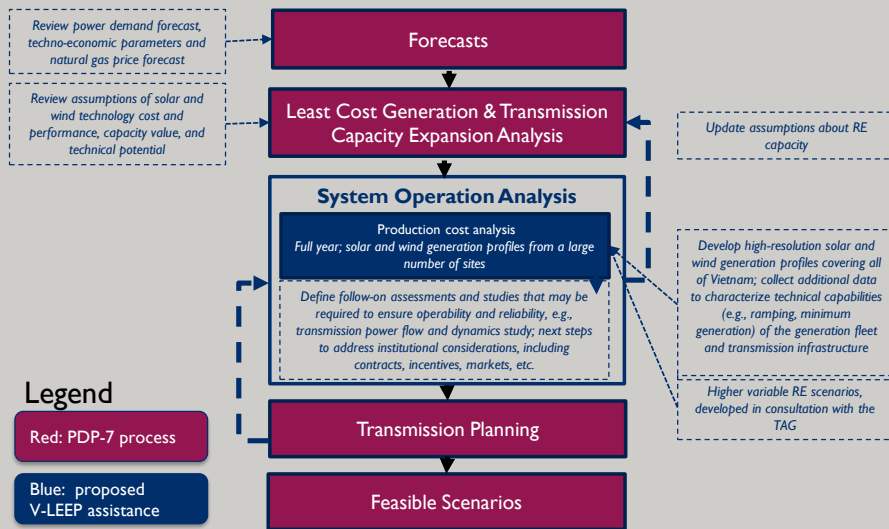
Review power demand forecast, techno-economic parameters and natural gas price forecast

Forecasts

Review assumptions of solar and wind technology cost and performance, capacity value, and technical potential

Least Cost Generation & Transmission Capacity Expansion Analysis

Update assumptions about RE capacity

System Operation Analysis

Production cost analysis
Full year; solar and wind generation profiles from a large number of sites

Develop high-resolution solar and wind generation profiles covering all of Vietnam; collect additional data to characterize technical capabilities (e.g., ramping, minimum generation) of the generation fleet and transmission infrastructure

Define follow-on assessments and studies that may be required to ensure operability and reliability, e.g., transmission power flow and dynamics study; next steps to address institutional considerations, including contracts, incentives, markets, etc.

Legend

Red: PDP-7 process

Blue: proposed V-LEEP assistance

Transmission Planning

Higher variable RE scenarios, developed in consultation with the TAG

Feasible Scenarios